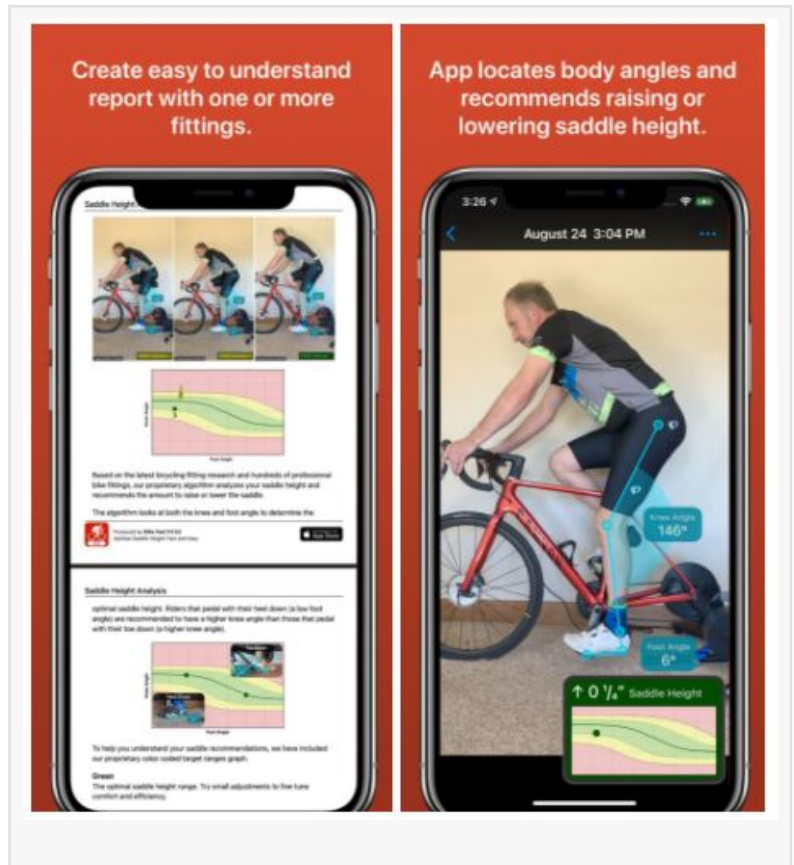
Create easy to understand report with one or more fittings.

Saddle Height

Based on the latest bicycling fitting research and hundreds of professional bike fittings, our proprietary algorithm analyzes your saddle height and recommends the amount to raise or lower the saddle.

The algorithm looks at both the knee and foot angle to determine the

Saddle Height Analysis

optimal saddle height. Riders that pedal with their heel down (a low foot angle) are recommended to have a higher knee angle than those that pedal with their toe down (a higher knee angle).

To help you understand your saddle recommendations, we have included our proprietary color coded target ranges graph.

Green
The optimal saddle height range. Try small adjustments to fine tune comfort and efficiency.

App locates body angles and recommends raising or lowering saddle height.

3:26

August 24 3:04 PM

Knee Angle
146°

Foot Angle
6°

↑ 0 $\frac{1}{8}$" Saddle Height